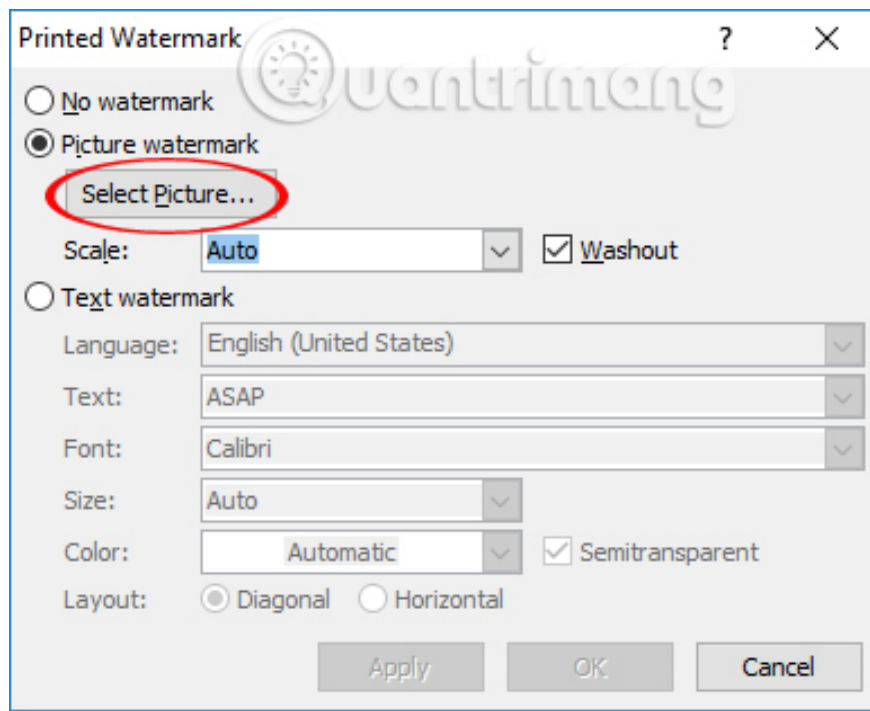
Printed Watermark ? X

Quantrimang

No watermark
Picture watermark
Select Picture...
Scale: Auto
Washout
Text watermark
Language: English (United States)
Text: ASAP
Font: Calibri
Size: Auto
Color: Automatic
Semitransparent
Layout: Diagonal Horizontal

Apply OK Cancel